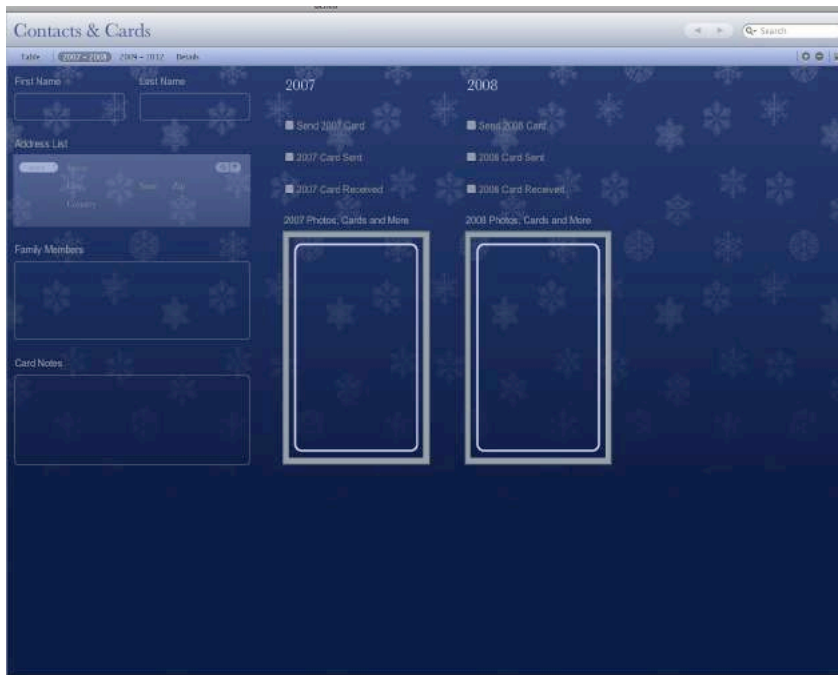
Contacts & Cards

Search

Table 2007 - 2008 2009 - 2012 Details

First Name Last Name

Address List

Street City State Zip Country

Family Members

Card Notes

2007

Send 2007 Card

2007 Card Sent

2007 Card Received

2007 Photos, Cards and More

2008

Send 2008 Card

2008 Card Sent

2008 Card Received

2008 Photos, Cards and More